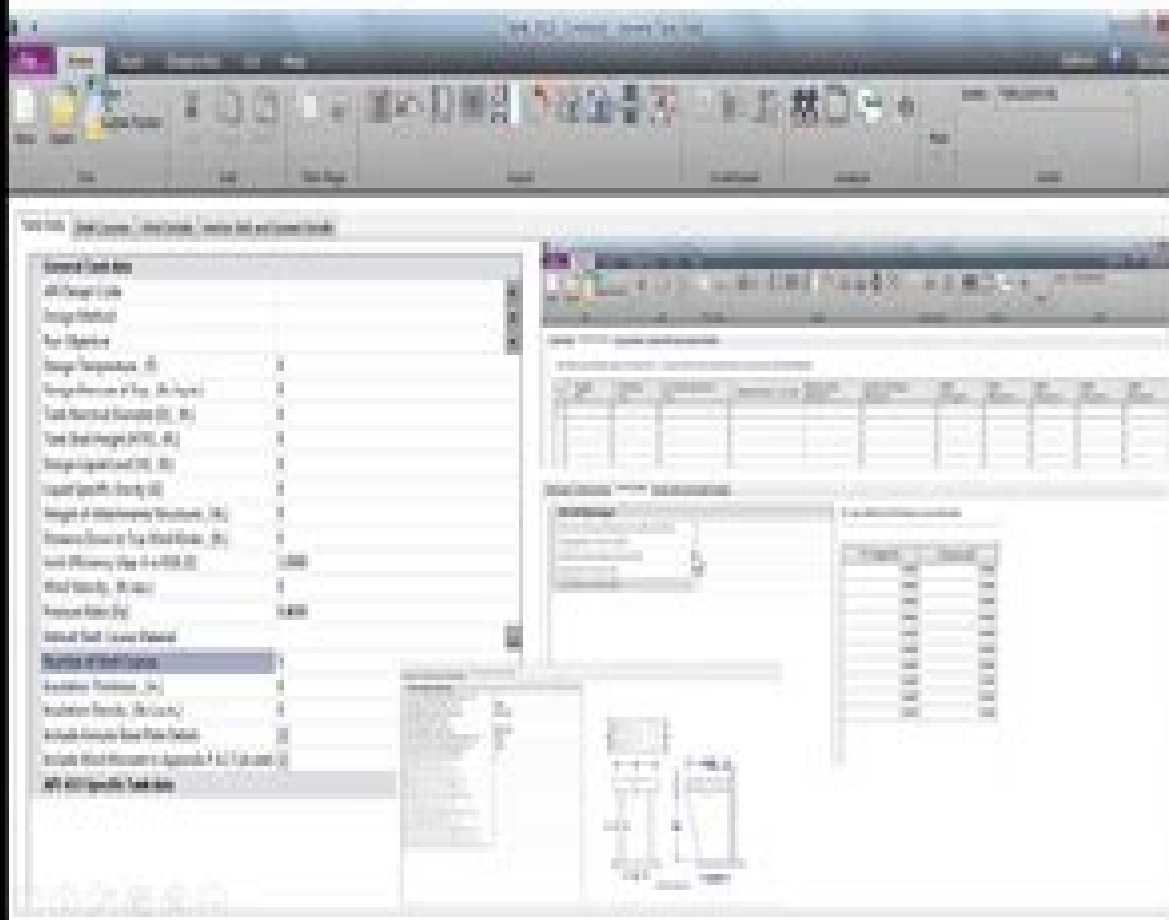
General Tank data
API Design Code
Design Method
Run Objective
Design Temperature, (F)
Design Pressure at Top, (lb/ft²)
Tank Nominal Diameter (D), (ft)
Tank Shell Height (HTS), (ft)
Design Liquid Level (H), (ft)
Liquid Specific Gravity (G)
Weight of Attachments/Structures, (lb)
Distance Down to Top Wind Girder, (ft)
Joint Efficiency (App. A or API) (E)
Wind Velocity, (mi/hr)
Poisson Ratio (ν)
Default Shell Course Material
Number of Shell Courses
Insulation Thickness, (in)
Insulation Density, (lb/cu.ft)
Include Annular Base Plate Details
Include Wind Moment in Appendix F
API 650 Specific Tank data